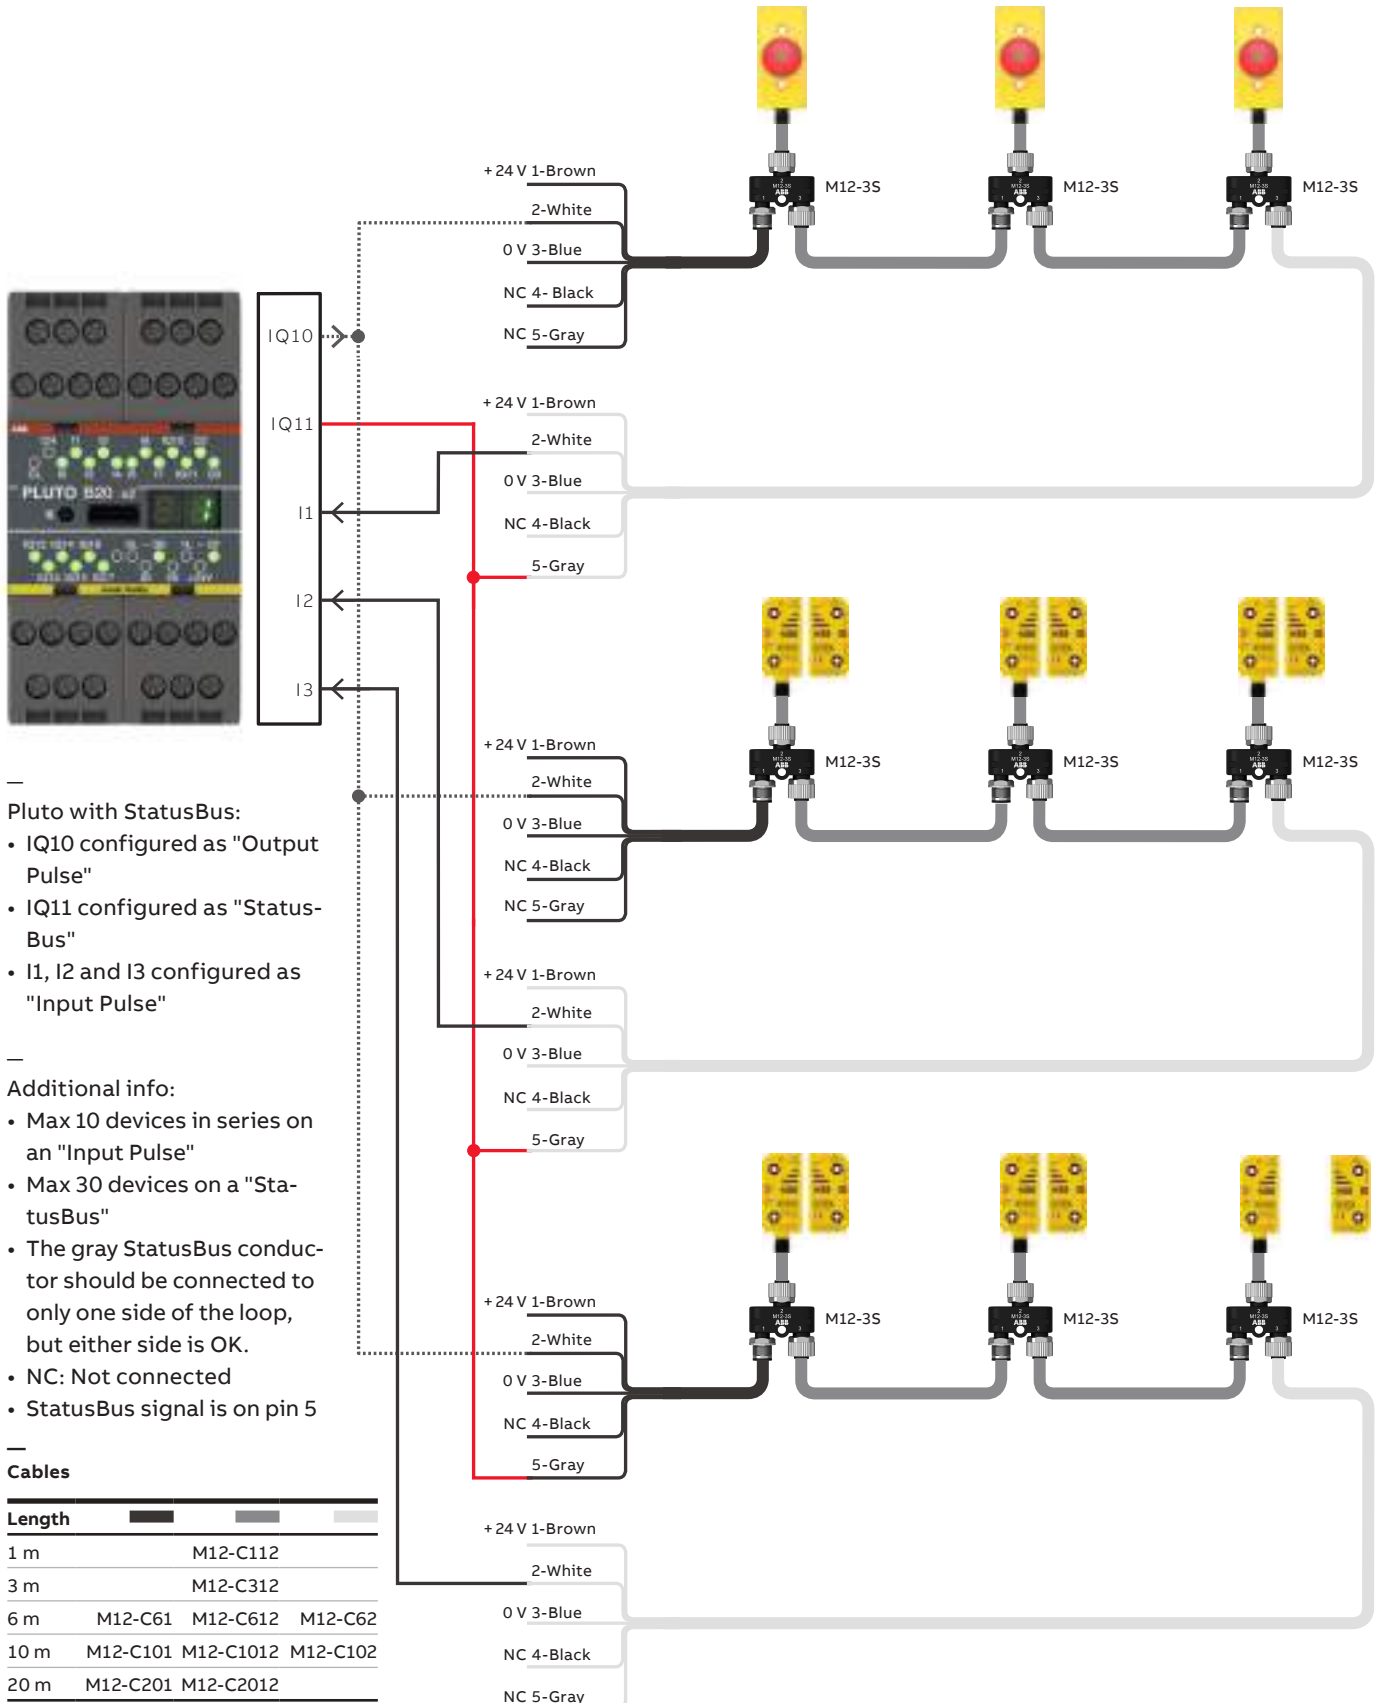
+24 V 1-Brown
2-White
0 V 3-Blue
NC 4- Black
NC 5-Gray

M12-3S
M12-3S
M12-3S

IQ10
IQ11
I1
I2
I3

PLUTO B20

+24 V 1-Brown
2-White
0 V 3-Blue
NC 4-Black
5-Gray

+24 V 1-Brown
2-White
0 V 3-Blue
NC 4-Black
NC 5-Gray

M12-3S
M12-3S
M12-3S

+24 V 1-Brown
2-White
0 V 3-Blue
NC 4-Black
5-Gray

+24 V 1-Brown
2-White
0 V 3-Blue
NC 4-Black
5-Gray

M12-3S
M12-3S
M12-3S

+24 V 1-Brown
2-White
0 V 3-Blue
NC 4-Black
NC 5-Gray

—
Pluto with StatusBus:
• IQ10 configured as "Output Pulse"
• IQ11 configured as "Status-Bus"
• I1, I2 and I3 configured as "Input Pulse"

—
Additional info:
• Max 10 devices in series on an "Input Pulse"
• Max 30 devices on a "StatusBus"
• The gray StatusBus conductor should be connected to only one side of the loop, but either side is OK.
• NC: Not connected
• StatusBus signal is on pin 5

—
Cables

| Length | | | |
|---|---|---|---|
| 1 m | | M12-C112 | |
| 3 m | | M12-C312 | |
| 6 m | M12-C61 | M12-C612 | M12-C62 |
| 10 m | M12-C101 | M12-C1012 | M12-C102 |
| 20 m | M12-C201 | M12-C2012 | |